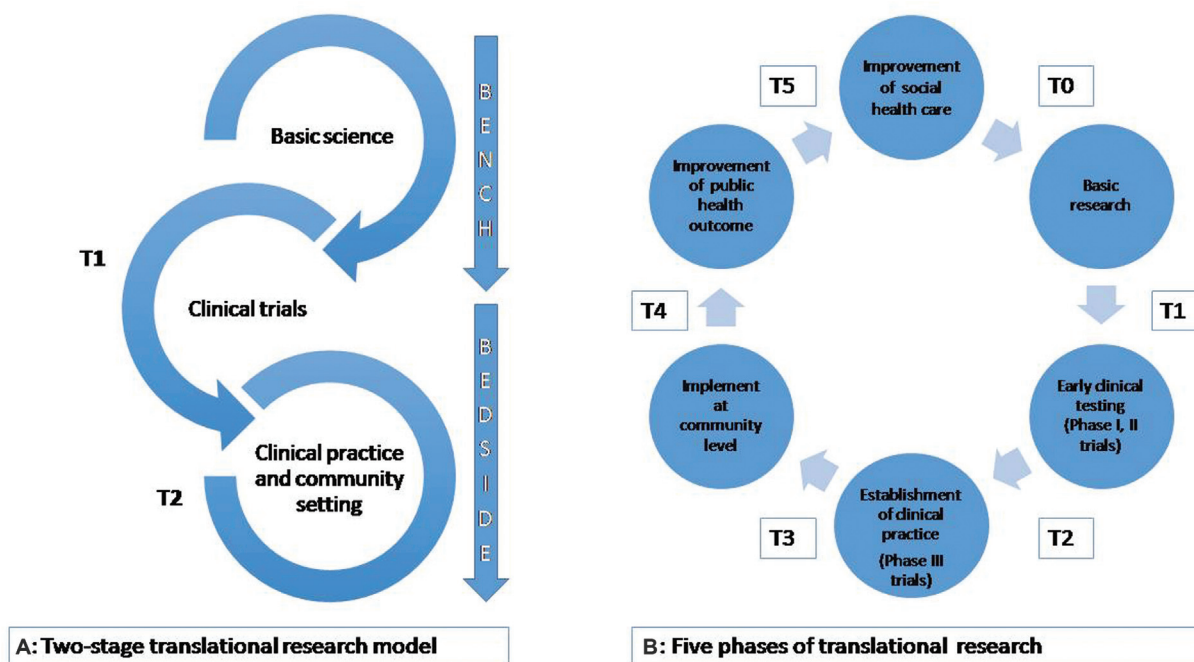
Basic science

B
E
N
C
H

T1

Clinical trials

B
E
D
S
I
D
E

Clinical practice and community setting

T2

A: Two-stage translational research model

T5

Improvement of social health care

T0

Improvement of public health outcome

Basic research

T4

T1

Implement at community level

Early clinical testing (Phase I, II trials)

Establishment of clinical practice (Phase III trials)

T3

T2

B: Five phases of translational research